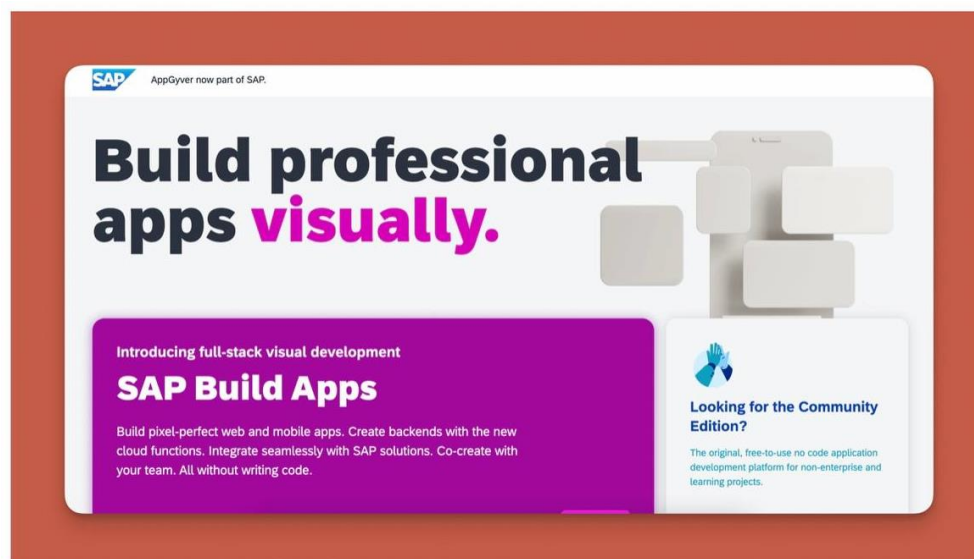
SAP AppGyver now part of SAP.

Build professional apps visually.

Introducing full-stack visual development

SAP Build Apps

Build pixel-perfect web and mobile apps. Create backends with the new cloud functions. Integrate seamlessly with SAP solutions. Co-create with your team. All without writing code.

Looking for the Community Edition?

The original, free-to-use no code application development platform for non-enterprise and learning projects.